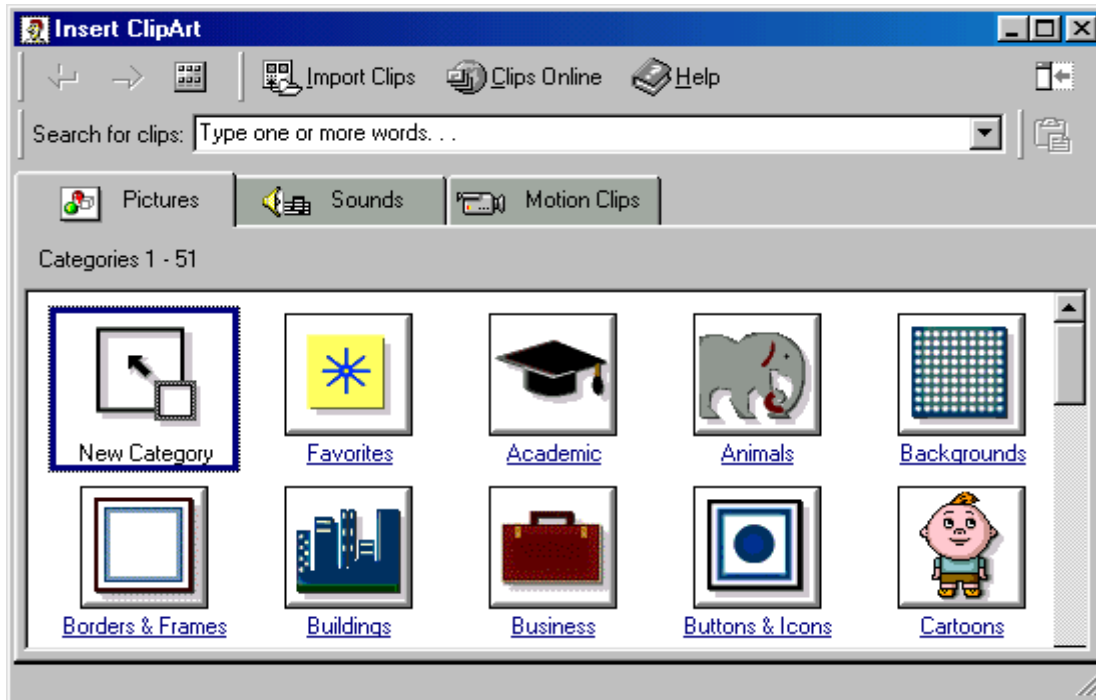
Insert ClipArt

Import Clips Clips Online Help

Search for clips: Type one or more words. . .

Pictures Sounds Motion Clips

Categories 1 - 51

New Category
Favorites
Academic
Animals
Backgrounds
Borders & Frames
Buildings
Business
Buttons & Icons
Cartoons